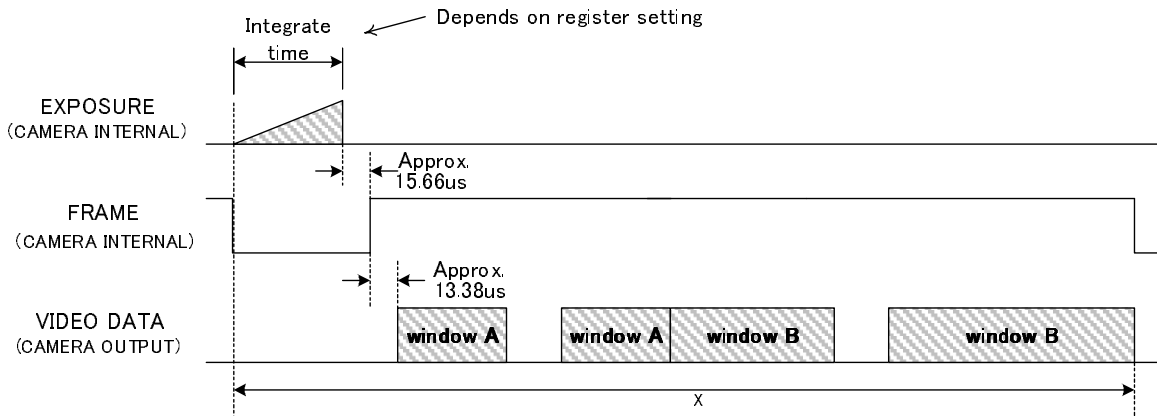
Integrate time

Depends on register setting

EXPOSURE
(CAMERA INTERNAL)

Approx. 15.66us

FRAME
(CAMERA INTERNAL)

Approx. 13.38us

VIDEO DATA
(CAMERA OUTPUT)

window A

window A

window B

window B

X